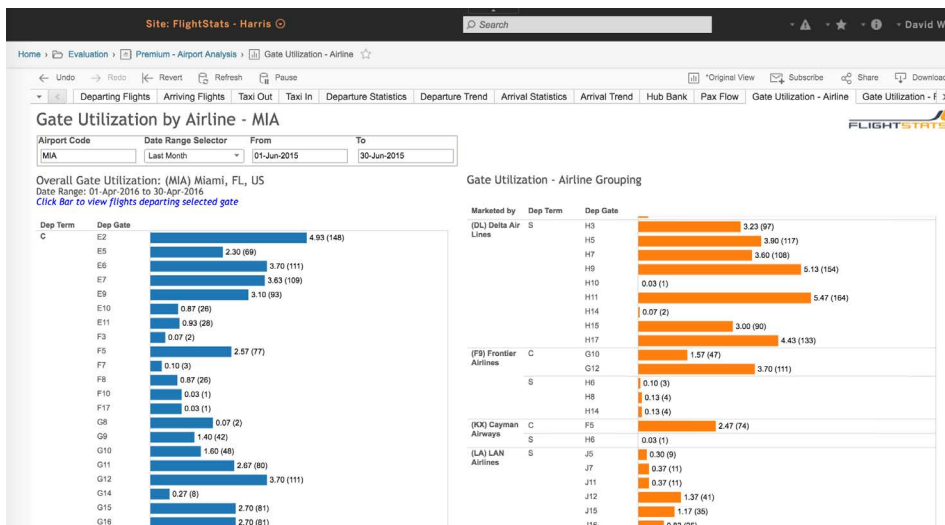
Site: FlightStats - Harris

Search

David W

Home › Evaluation › Premium - Airport Analysis › Gate Utilization - Airline

Undo Redo Revert Refresh Pause

*Original View Subscribe Share Download

Departing Flights | Arriving Flights | Taxi Out | Taxi In | Departure Statistics | Departure Trend | Arrival Statistics | Arrival Trend | Hub Bank | Pax Flow | Gate Utilization - Airline | Gate Utilization - F

Gate Utilization by Airline - MIA

FLIGHTSTATS

| Airport Code | Date Range Selector | From | To |
|---|---|---|---|
| MIA | Last Month | 01-Jun-2015 | 30-Jun-2015 |

Overall Gate Utilization: (MIA) Miami, FL, US
Date Range: 01-Apr-2016 to 30-Apr-2016
Click Bar to view flights departing selected gate

| Dep Term | Dep Gate | |
|---|---|---|
| C | E2 | 4.93 (148) |
| | E5 | 2.30 (69) |
| | E6 | 3.70 (111) |
| | E7 | 3.63 (109) |
| | E9 | 3.10 (93) |
| | E10 | 0.87 (26) |
| | E11 | 0.93 (28) |
| | F3 | 0.07 (2) |
| | F5 | 2.57 (77) |
| | F7 | 0.10 (3) |
| | F8 | 0.87 (26) |
| | F10 | 0.03 (1) |
| | F17 | 0.03 (1) |
| | G8 | 0.07 (2) |
| | G9 | 1.40 (42) |
| | G10 | 1.60 (48) |
| | G11 | 2.67 (80) |
| | G12 | 3.70 (111) |
| | G14 | 0.27 (8) |
| | G15 | 2.70 (81) |
| | G16 | 2.70 (81) |

Gate Utilization - Airline Grouping

| Marketed by | Dep Term | Dep Gate | |
|---|---|---|---|
| (DL) Delta Air Lines | S | H3 | 3.23 (97) |
| | | H5 | 3.90 (117) |
| | | H7 | 3.60 (108) |
| | | H9 | 5.13 (154) |
| | | H10 | 0.03 (1) |
| | | H11 | 5.47 (164) |
| | | H14 | 0.07 (2) |
| | | H15 | 3.00 (90) |
| | | H17 | 4.43 (133) |
| (F9) Frontier Airlines | C | G10 | 1.57 (47) |
| | | G12 | 3.70 (111) |
| | S | H6 | 0.10 (3) |
| | | H8 | 0.13 (4) |
| | | H14 | 0.13 (4) |
| (KX) Cayman Airways | C | F5 | 2.47 (74) |
| | S | H6 | 0.03 (1) |
| (LA) LAN Airlines | S | J5 | 0.30 (9) |
| | | J7 | 0.37 (11) |
| | | J11 | 0.37 (11) |
| | | J12 | 1.37 (41) |
| | | J15 | 1.17 (35) |
| | | J16 | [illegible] |